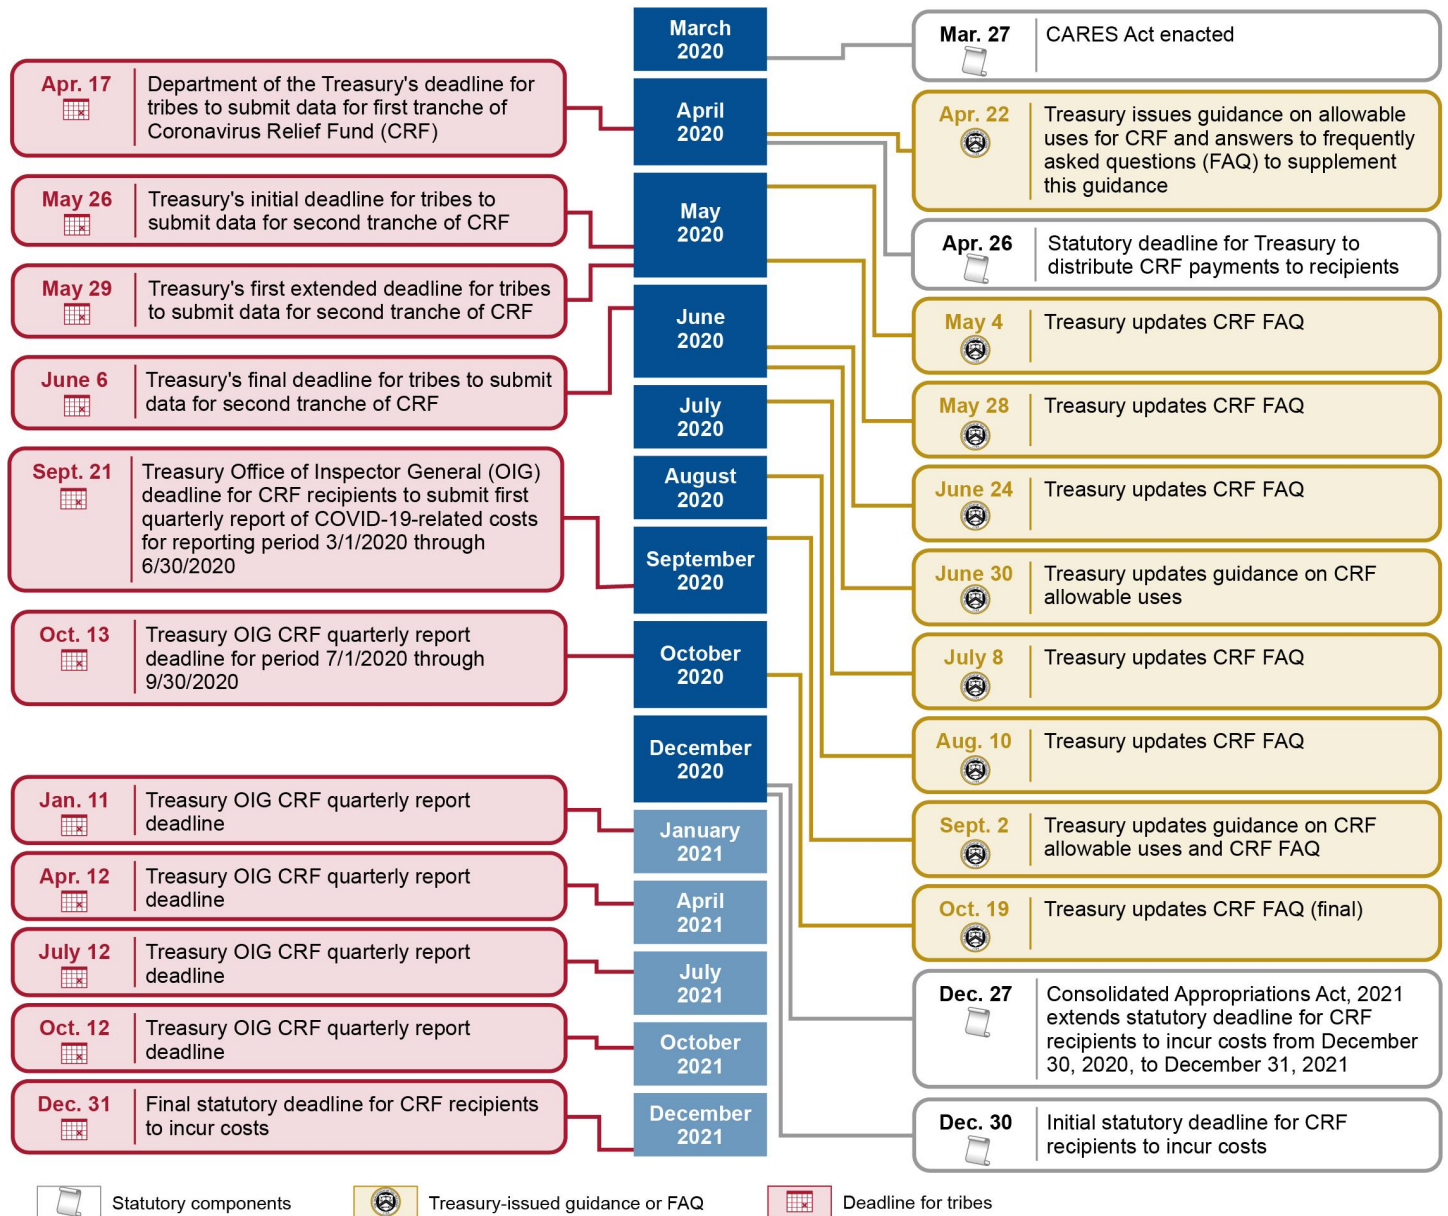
March 2020

April 2020

May 2020

June 2020

July 2020

August 2020

September 2020

October 2020

December 2020

January 2021

April 2021

July 2021

October 2021

December 2021

Apr. 17 Department of the Treasury's deadline for tribes to submit data for first tranche of Coronavirus Relief Fund (CRF)

May 26 Treasury's initial deadline for tribes to submit data for second tranche of CRF

May 29 Treasury's first extended deadline for tribes to submit data for second tranche of CRF

June 6 Treasury's final deadline for tribes to submit data for second tranche of CRF

Sept. 21 Treasury Office of Inspector General (OIG) deadline for CRF recipients to submit first quarterly report of COVID-19-related costs for reporting period 3/1/2020 through 6/30/2020

Oct. 13 Treasury OIG CRF quarterly report deadline for period 7/1/2020 through 9/30/2020

Jan. 11 Treasury OIG CRF quarterly report deadline

Apr. 12 Treasury OIG CRF quarterly report deadline

July 12 Treasury OIG CRF quarterly report deadline

Oct. 12 Treasury OIG CRF quarterly report deadline

Dec. 31 Final statutory deadline for CRF recipients to incur costs

Mar. 27 CARES Act enacted

Apr. 22 Treasury issues guidance on allowable uses for CRF and answers to frequently asked questions (FAQ) to supplement this guidance

Apr. 26 Statutory deadline for Treasury to distribute CRF payments to recipients

May 4 Treasury updates CRF FAQ

May 28 Treasury updates CRF FAQ

June 24 Treasury updates CRF FAQ

June 30 Treasury updates guidance on CRF allowable uses

July 8 Treasury updates CRF FAQ

Aug. 10 Treasury updates CRF FAQ

Sept. 2 Treasury updates guidance on CRF allowable uses and CRF FAQ

Oct. 19 Treasury updates CRF FAQ (final)

Dec. 27 Consolidated Appropriations Act, 2021 extends statutory deadline for CRF recipients to incur costs from December 30, 2020, to December 31, 2021

Dec. 30 Initial statutory deadline for CRF recipients to incur costs

Statutory components Treasury-issued guidance or FAQ Deadline for tribes